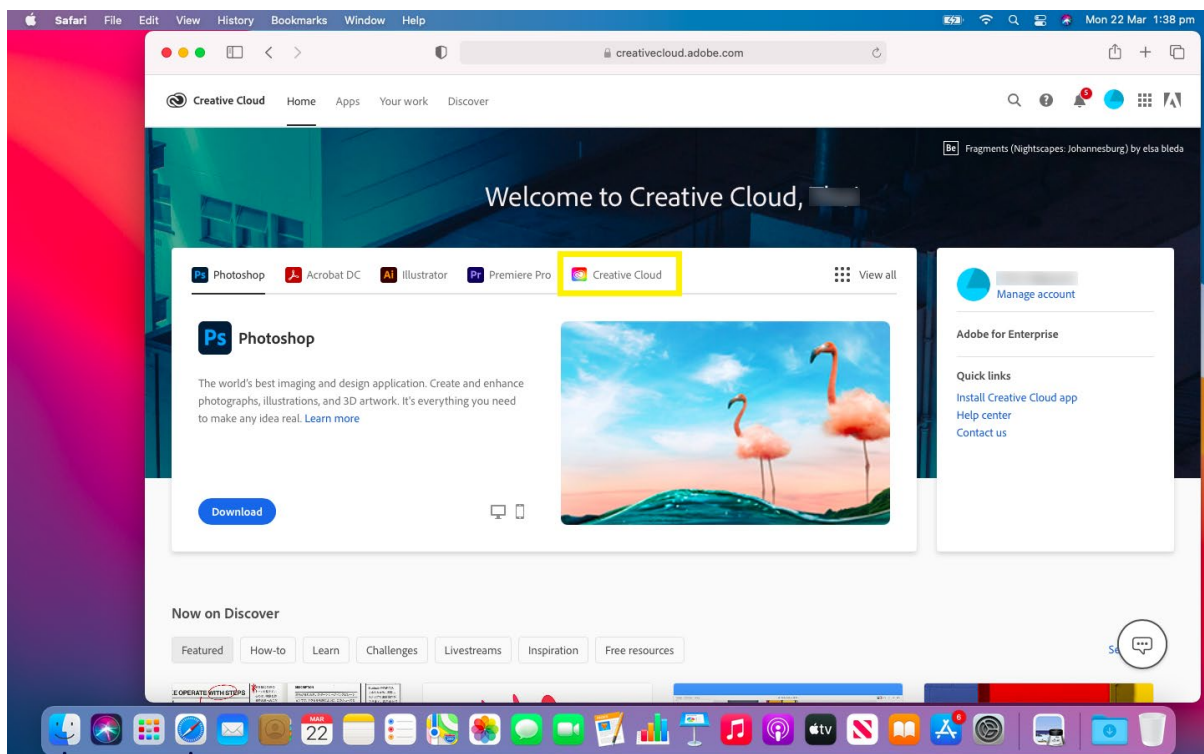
Safari File Edit View History Bookmarks Window Help

Mon 22 Mar 1:38 pm

creativecloud.adobe.com

Creative Cloud Home Apps Your work Discover

Be Fragments (Nightscapes: Johannesburg) by elsa bleda

Welcome to Creative Cloud, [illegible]

Ps Photoshop Acrobat DC Ai Illustrator Pr Premiere Pro Creative Cloud View all

Ps Photoshop

The world's best imaging and design application. Create and enhance photographs, illustrations, and 3D artwork. It's everything you need to make any idea real. Learn more

Download

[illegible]
Manage account

Adobe for Enterprise

Quick links
Install Creative Cloud app
Help center
Contact us

Now on Discover

Featured How-to Learn Challenges Livestreams Inspiration Free resources

Se

E OPERATE WITH STEPS

MAR 22

tv

6